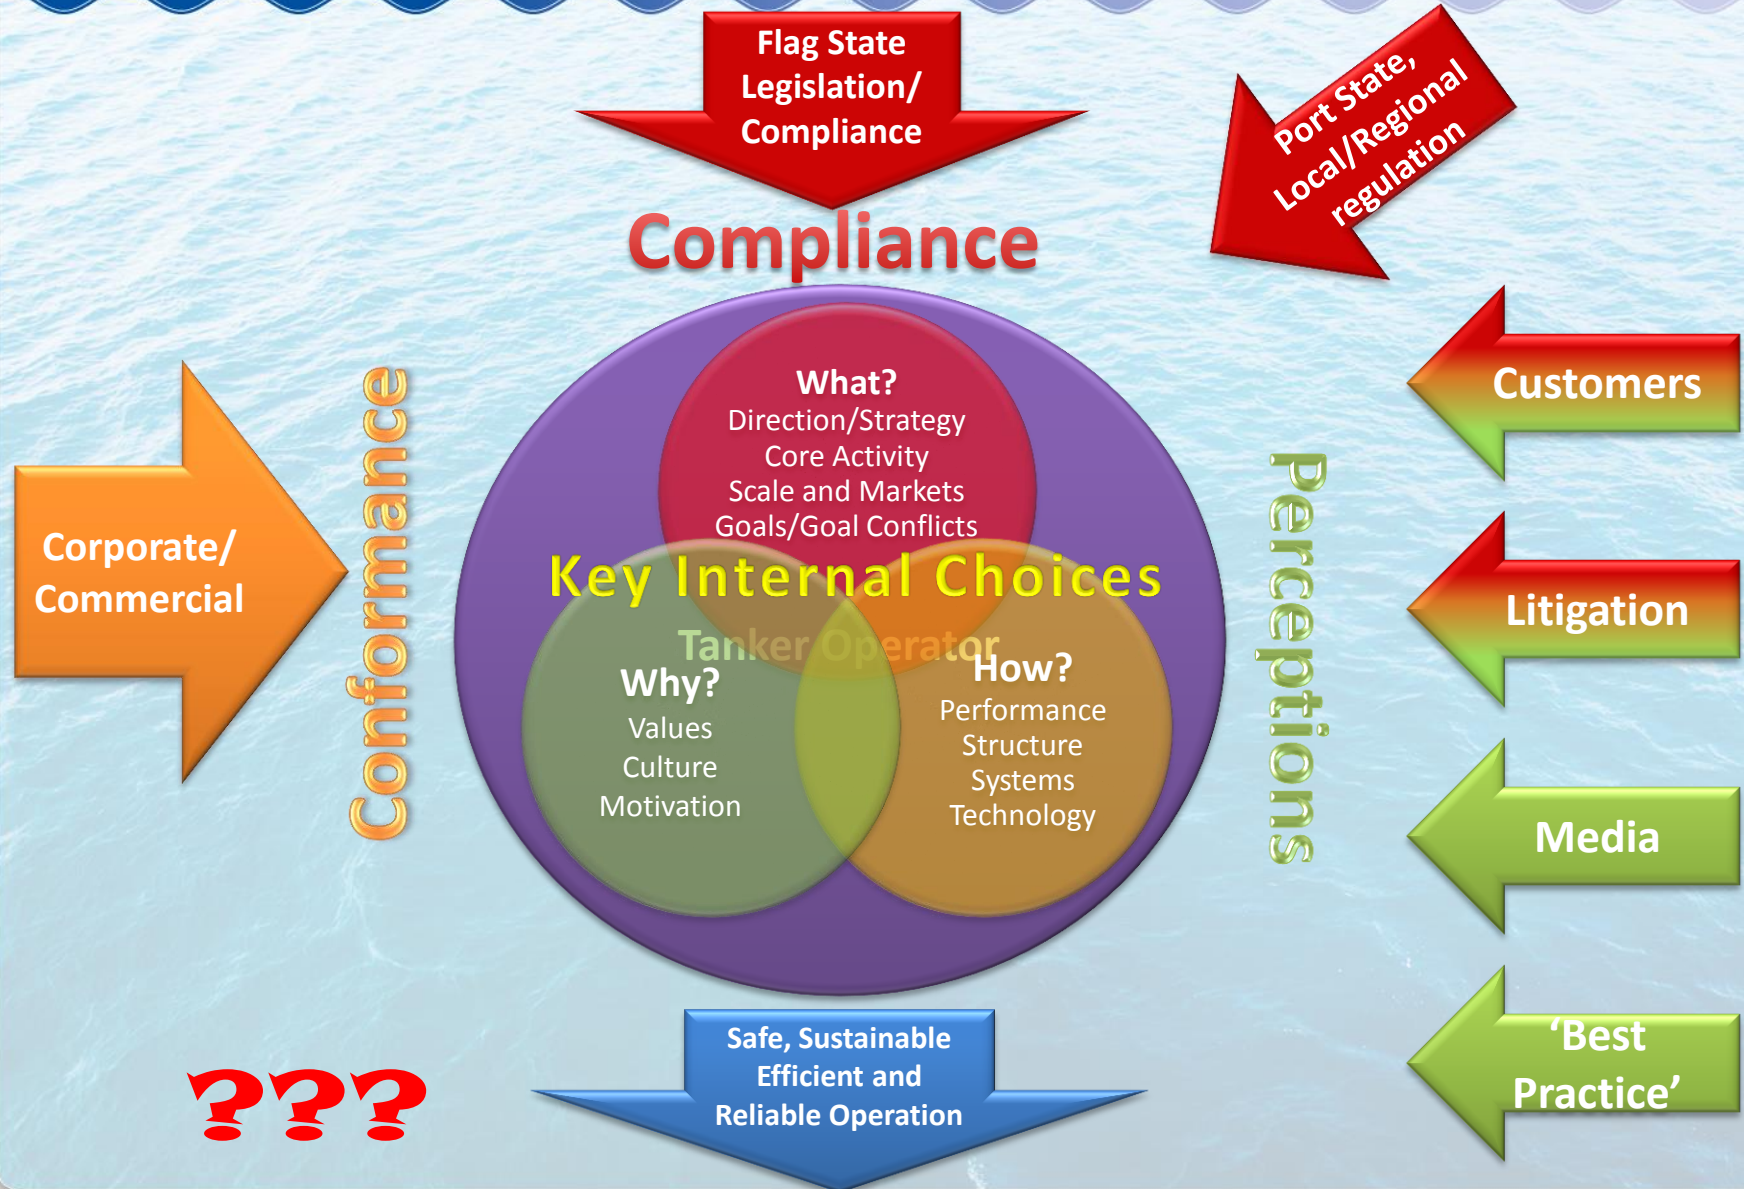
Flag State Legislation/ Compliance

Port State, Local/Regional regulation

Compliance

Corporate/ Commercial

Conformance

What?
Direction/Strategy
Core Activity
Scale and Markets
Goals/Goal Conflicts

Key Internal Choices

Tanker Operator

Why?
Values
Culture
Motivation

How?
Performance
Structure
Systems
Technology

Perceptions

Customers

Litigation

Media

'Best Practice'

Safe, Sustainable Efficient and Reliable Operation

???